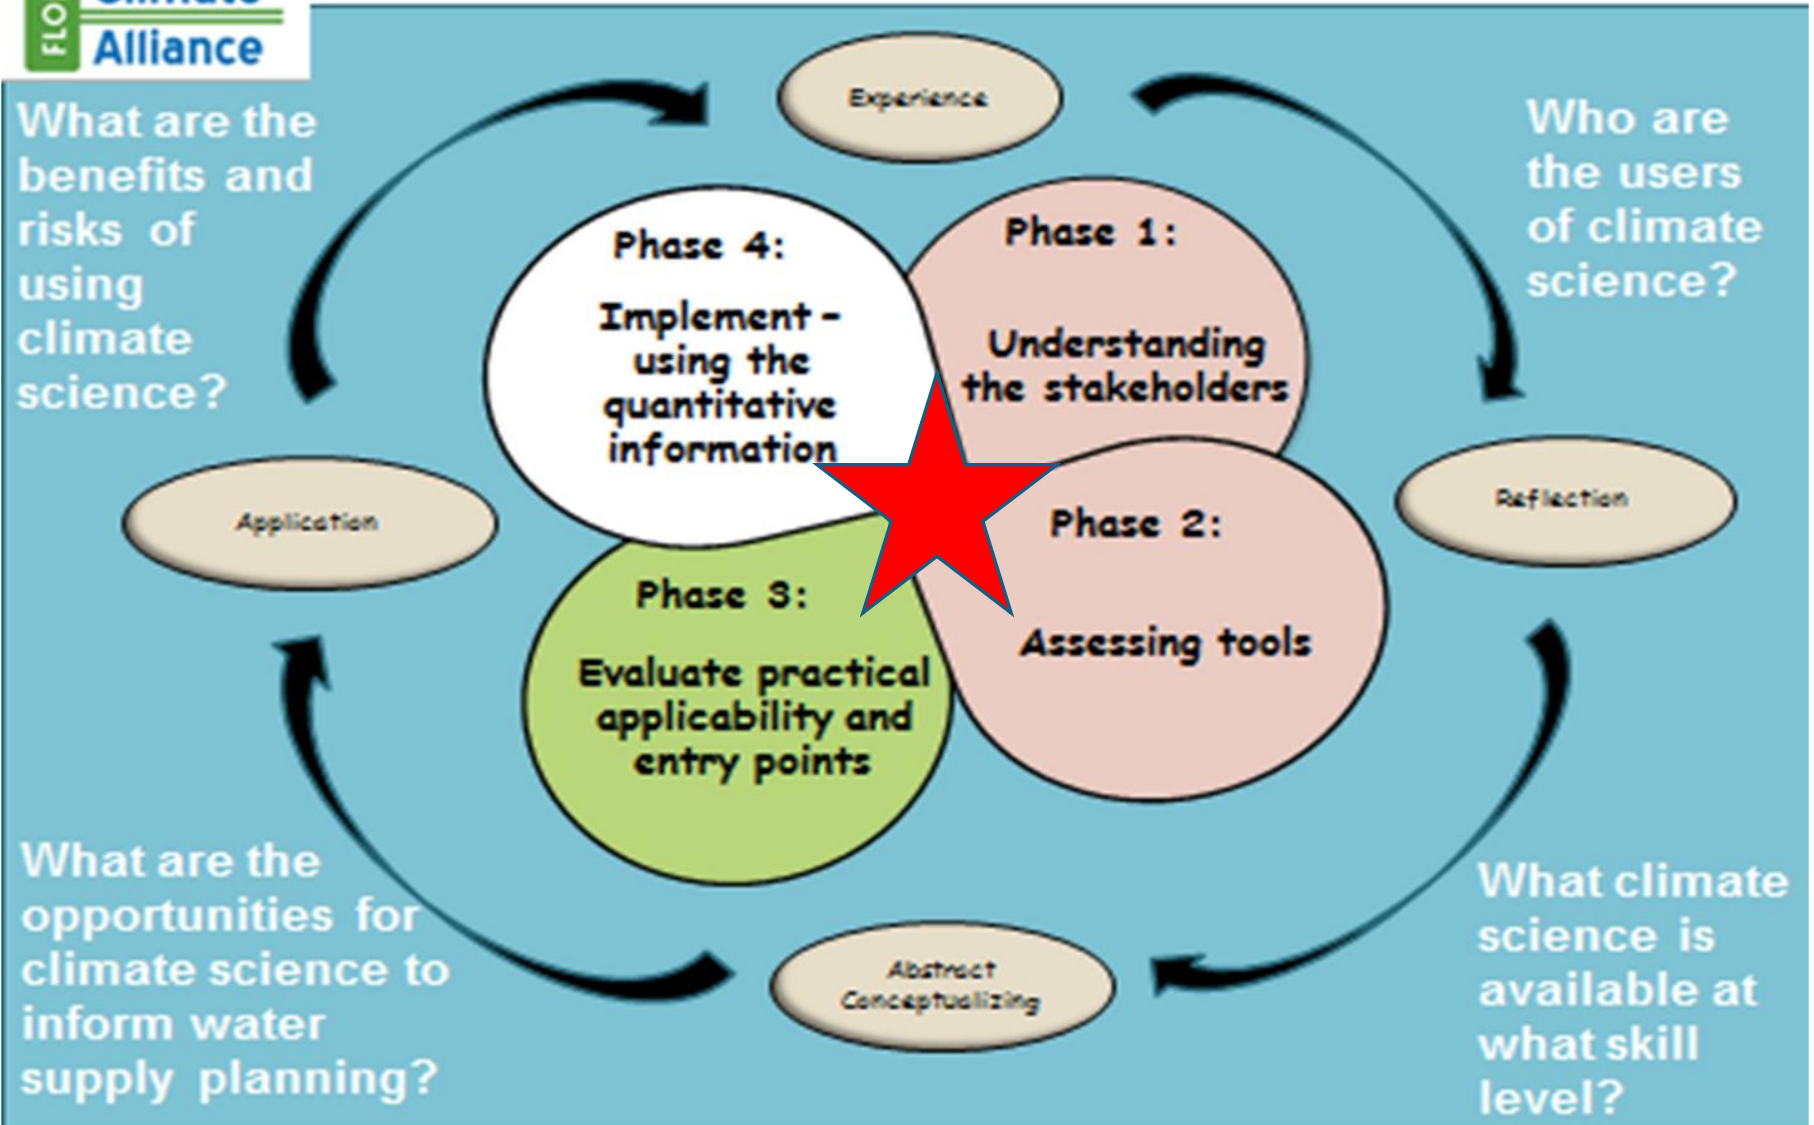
FLO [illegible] Alliance

What are the benefits and risks of using climate science?

Experience

Who are the users of climate science?

Phase 4:

Implement - using the quantitative information

Phase 1:

Understanding the stakeholders

Application

Reflection

Phase 2:

Assessing tools

Phase 3:

Evaluate practical applicability and entry points

What are the opportunities for climate science to inform water supply planning?

Abstract Conceptualizing

What climate science is available at what skill level?